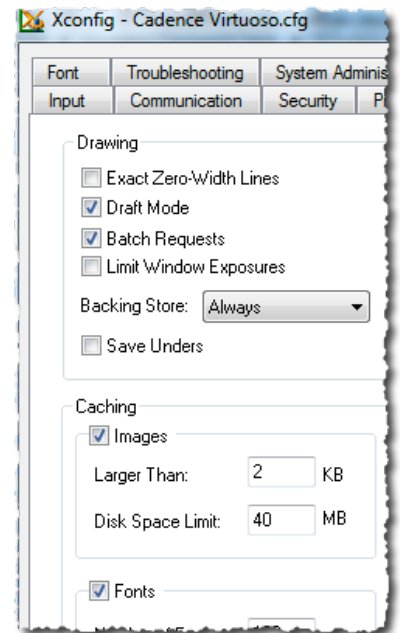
Xconfig - Cadence Virtuoso.cfg

Font
Troubleshooting
System Adminis
Input
Communication
Security
P

Drawing
Exact Zero-Width Lines
Draft Mode
Batch Requests
Limit Window Exposures
Backing Store: Always
Save Unders

Caching
Images
Larger Than: 2 KB
Disk Space Limit: 40 MB

Fonts
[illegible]